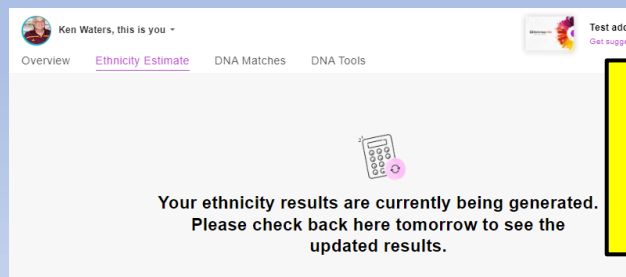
Ken Waters, this is you

Overview Ethnicity Estimate DNA Matches DNA Tools

Test ad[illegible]
Get sugg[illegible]

Your ethnicity results are currently being generated. Please check back here tomorrow to see the updated results.